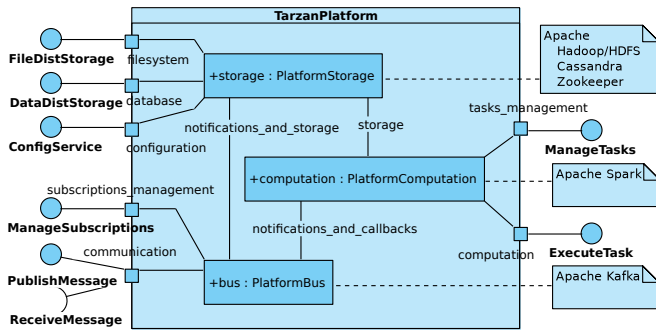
TarzanPlatform

Apache
Hadoop/HDFS
Cassandra
Zookeeper

FileDistStorage
filesystem
DataDistStorage
database
ConfigService
configuration

+storage : PlatformStorage

notifications_and_storage
storage

tasks_management
ManageTasks

+computation : PlatformComputation

Apache Spark

subscriptions_management
ManageSubscriptions

notifications_and_callbacks

ExecuteTask
computation

communication
PublishMessage
ReceiveMessage

+bus : PlatformBus

Apache Kafka